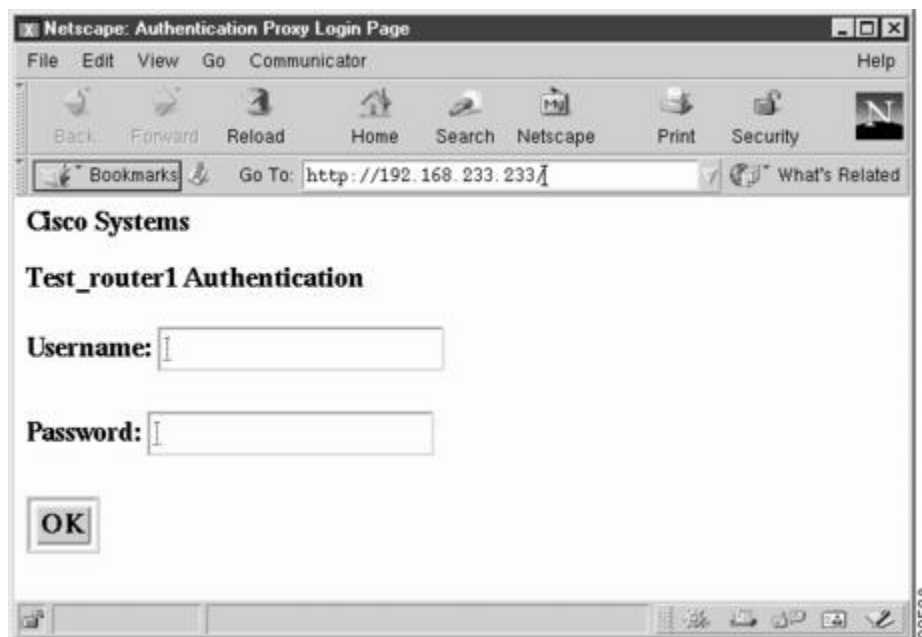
Netscape: Authentication Proxy Login Page

File Edit View Go Communicator Help

Back Forward Reload Home Search Netscape Print Security

Bookmarks Go To: http://192.168.233.233/ What's Related

Cisco Systems

Test_router1 Authentication

Username:

Password:

OK